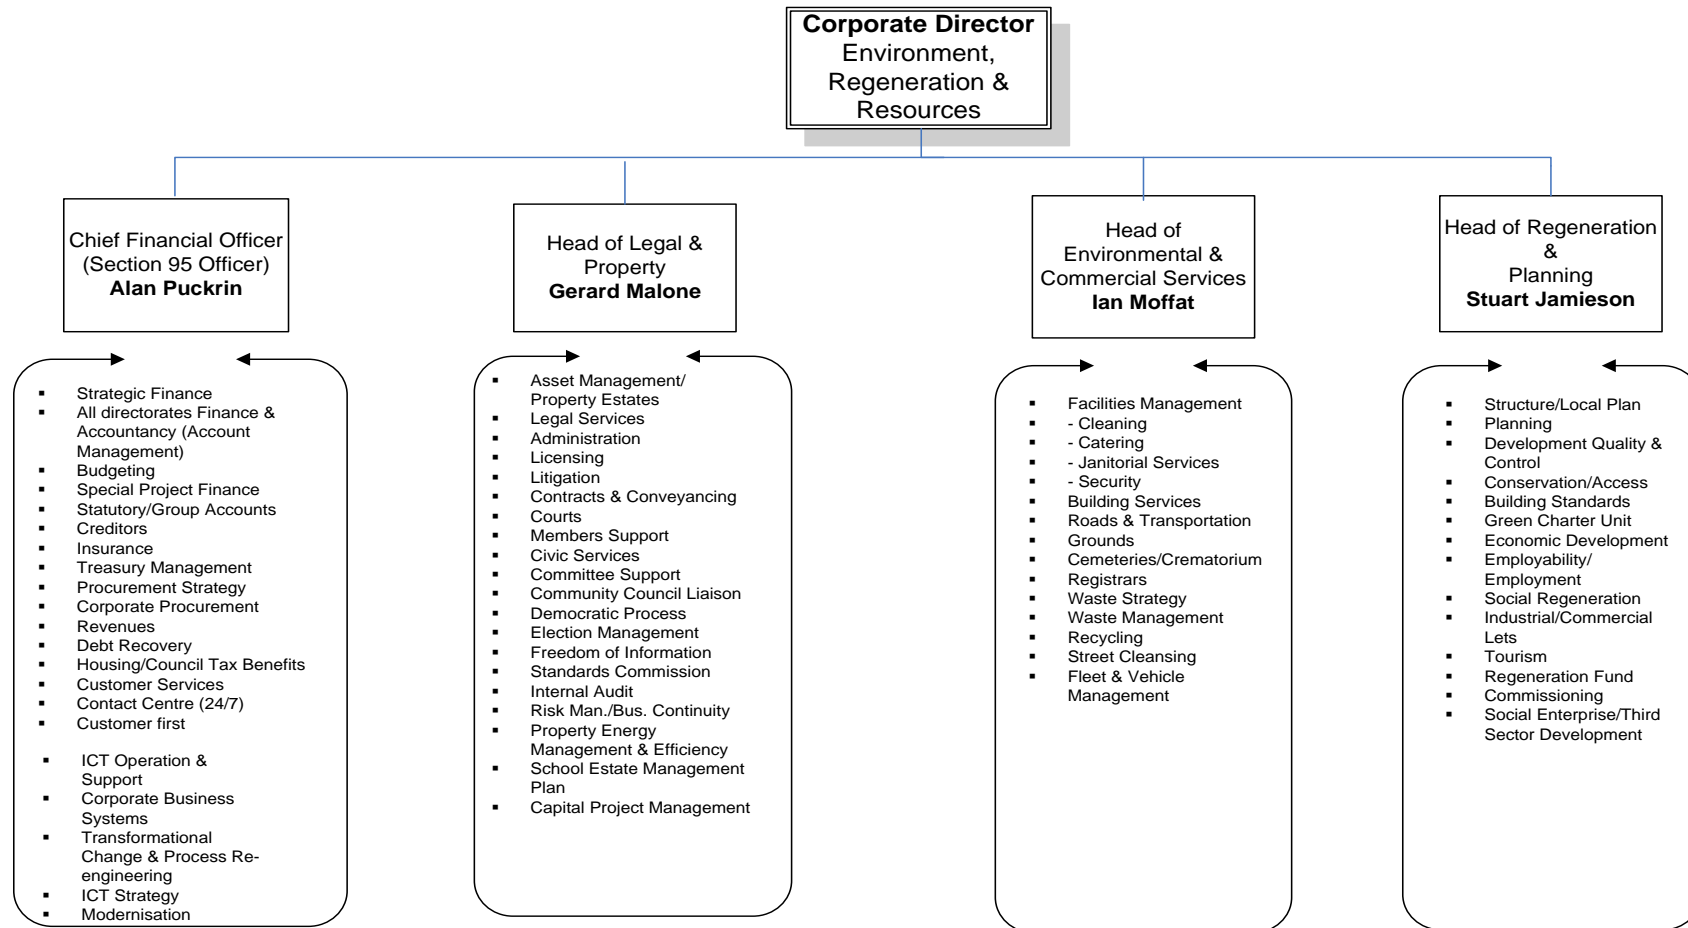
**Corporate Director**
Environment, Regeneration & Resources

Chief Financial Officer (Section 95 Officer)
**Alan Puckrin**

- Strategic Finance
- All directorates Finance & Accountancy (Account Management)
- Budgeting
- Special Project Finance
- Statutory/Group Accounts
- Creditors
- Insurance
- Treasury Management
- Procurement Strategy
- Corporate Procurement
- Revenues
- Debt Recovery
- Housing/Council Tax Benefits
- Customer Services
- Contact Centre (24/7)
- Customer first
- ICT Operation & Support
- Corporate Business Systems
- Transformational Change & Process Re-engineering
- ICT Strategy
- Modernisation

Head of Legal & Property
**Gerard Malone**

- Asset Management/ Property Estates
- Legal Services
- Administration
- Licensing
- Litigation
- Contracts & Conveyancing
- Courts
- Members Support
- Civic Services
- Committee Support
- Community Council Liaison
- Democratic Process
- Election Management
- Freedom of Information
- Standards Commission
- Internal Audit
- Risk Man./Bus. Continuity
- Property Energy Management & Efficiency
- School Estate Management Plan
- Capital Project Management

Head of Environmental & Commercial Services
**Ian Moffat**

- Facilities Management
- - Cleaning
- - Catering
- - Janitorial Services
- - Security
- Building Services
- Roads & Transportation
- Grounds
- Cemeteries/Crematorium
- Registrars
- Waste Strategy
- Waste Management
- Recycling
- Street Cleansing
- Fleet & Vehicle Management

Head of Regeneration & Planning
**Stuart Jamieson**

- Structure/Local Plan
- Planning
- Development Quality & Control
- Conservation/Access
- Building Standards
- Green Charter Unit
- Economic Development
- Employability/ Employment
- Social Regeneration
- Industrial/Commercial Lets
- Tourism
- Regeneration Fund
- Commissioning
- Social Enterprise/Third Sector Development